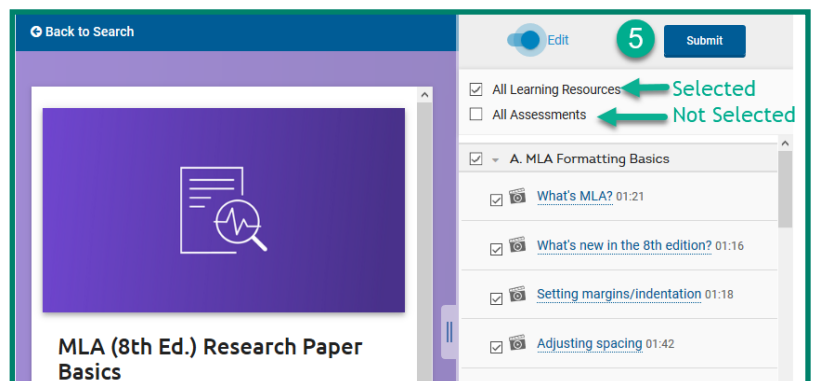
Back to Search

MLA (8th Ed.) Research Paper Basics

Edit
5
Submit

All Learning Resources
Selected
All Assessments
Not Selected

A. MLA Formatting Basics
What's MLA? 01:21
What's new in the 8th edition? 01:16
Setting margins/indentation 01:18
Adjusting spacing 01:42